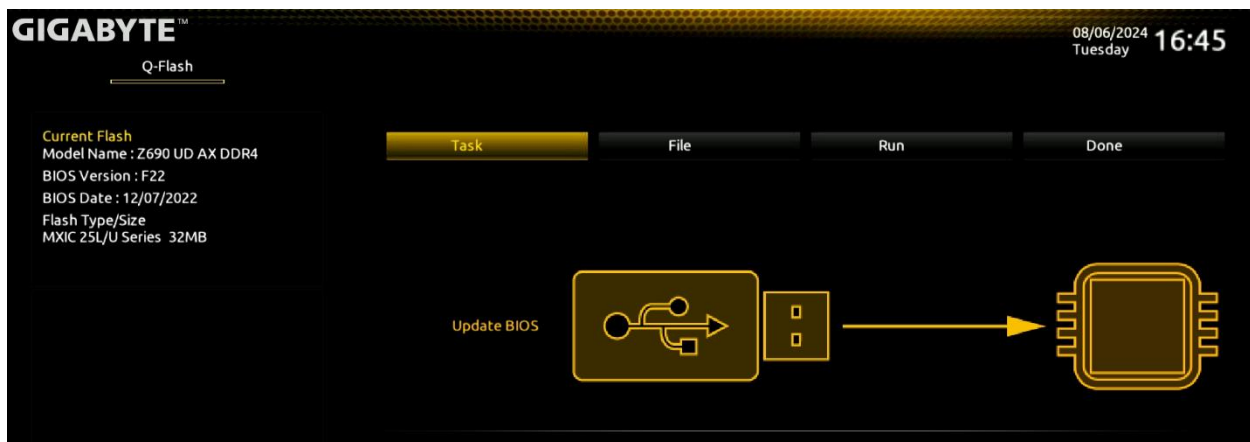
GIGABYTE™
Q-Flash

08/06/2024
Tuesday
16:45

Current Flash
Model Name : Z690 UD AX DDR4
BIOS Version : F22
BIOS Date : 12/07/2022
Flash Type/Size
MXIC 25L/U Series 32MB

Task
File
Run
Done

Update BIOS